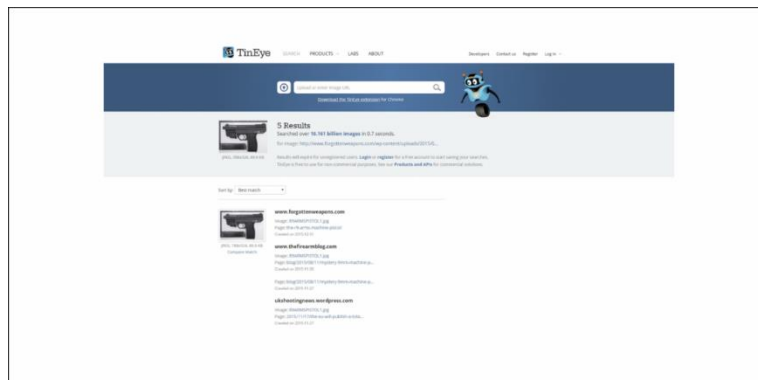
TinEye SEARCH PRODUCTS LABS ABOUT

Developers Contact us Register Log in

Upload or enter image URL

Download the TinEye extension for Chrome

5 Results

Searched over 16.161 billion images in 0.7 seconds.

For image: http://www.forgottenweapons.com/wp-content/uploads/2013/0...

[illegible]

Results sell-expired for unregistered users. Login or register for a free account to start saving your searches. TinEye is free to use for non-commercial purposes. See our Products and APIs for commercial solutions.

Sort by: Best match

www.forgottenweapons.com

Image: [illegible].jpg

Page: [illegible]

Crawled on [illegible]

www.thefirearmblog.com

Image: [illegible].jpg

Page: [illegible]

Crawled on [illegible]

Page: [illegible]

Crawled on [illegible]

ukshootingnews.wordpress.com

Image: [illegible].jpg

Page: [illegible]

Crawled on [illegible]